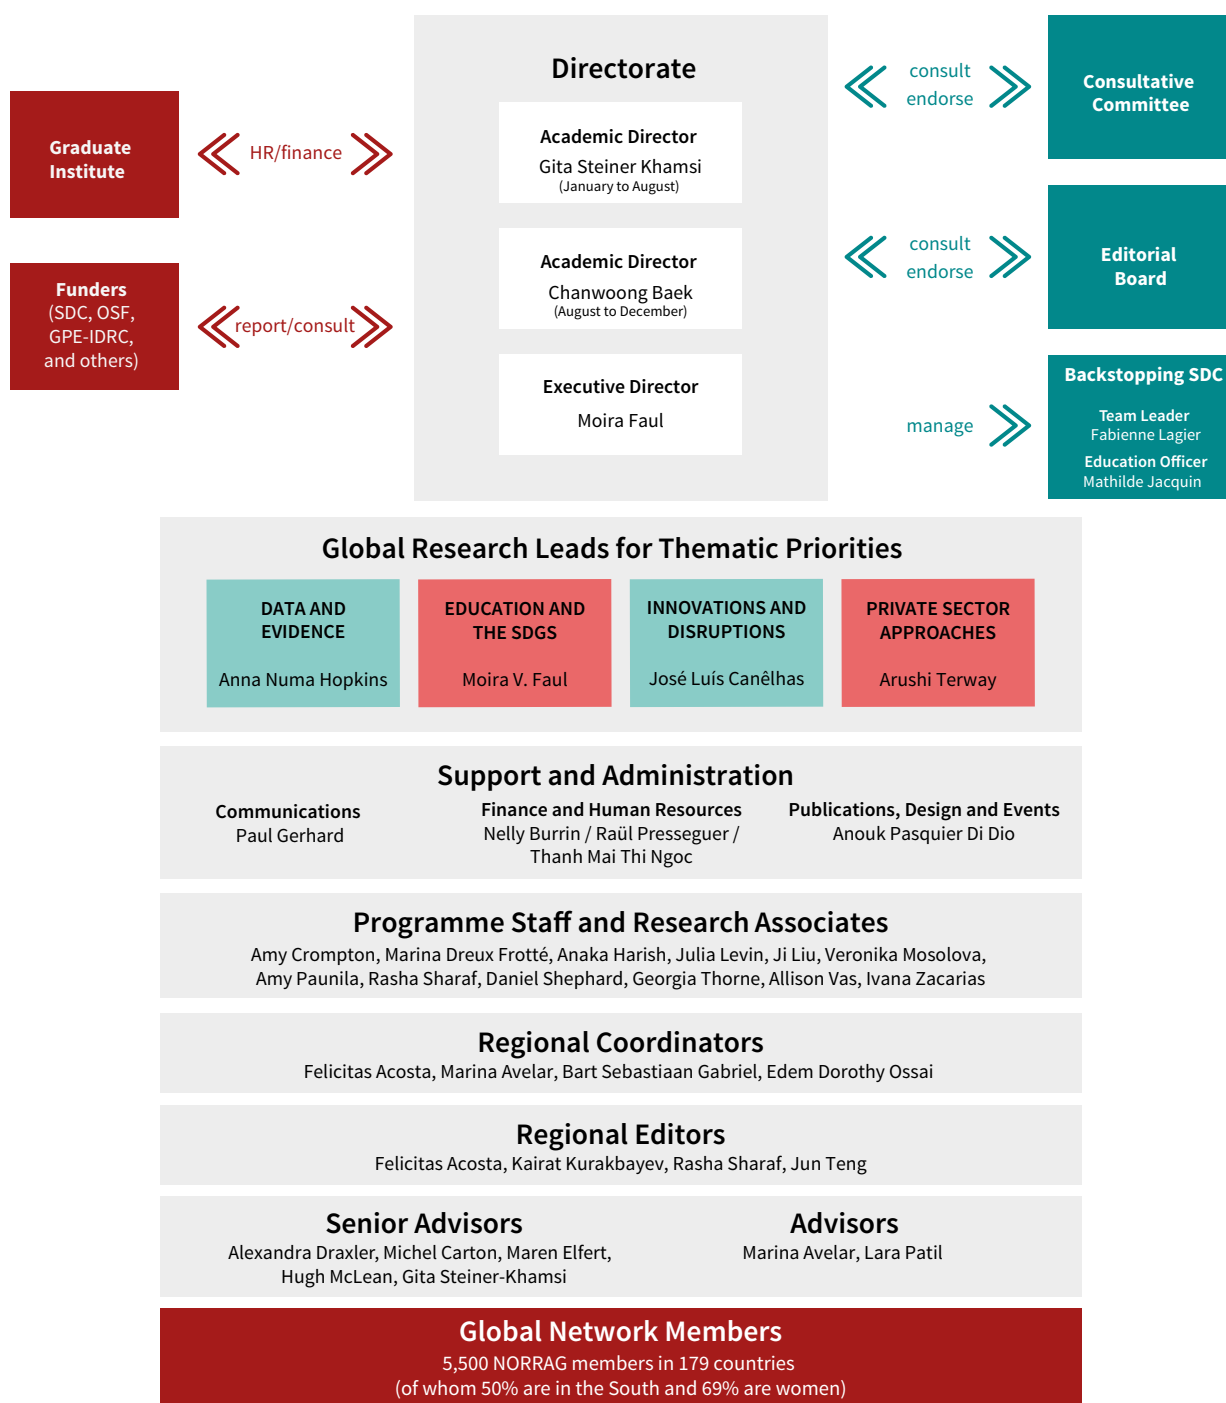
Graduate Institute

HR/finance

Funders
(SDC, OSF, GPE-IDRC, and others)

report/consult

Directorate

Academic Director
Gita Steiner Khamsi
(January to August)

Academic Director
Chanwoong Baek
(August to December)

Executive Director
Moira Faul

consult
endorse

Consultative Committee

consult
endorse

Editorial Board

manage

Backstopping SDC
Team Leader
Fabienne Lagier
Education Officer
Mathilde Jacquin

Global Research Leads for Thematic Priorities

DATA AND EVIDENCE
Anna Numa Hopkins

EDUCATION AND THE SDGS
Moira V. Faul

INNOVATIONS AND DISRUPTIONS
José Luís Canêlhas

PRIVATE SECTOR APPROACHES
Arushi Terway

Support and Administration

Communications
Paul Gerhard

Finance and Human Resources
Nelly Burrin / Raül Presseguer / Thanh Mai Thi Ngoc

Publications, Design and Events
Anouk Pasquier Di Dio

Programme Staff and Research Associates
Amy Crompton, Marina Dreux Frotté, Anaka Harish, Julia Levin, Ji Liu, Veronika Mosolova, Amy Paunila, Rasha Sharaf, Daniel Shephard, Georgia Thorne, Allison Vas, Ivana Zacarias

Regional Coordinators
Felicitas Acosta, Marina Avelar, Bart Sebastiaan Gabriel, Edem Dorothy Ossai

Regional Editors
Felicitas Acosta, Kairat Kurakbayev, Rasha Sharaf, Jun Teng

Senior Advisors
Alexandra Draxler, Michel Carton, Maren Elfert, Hugh McLean, Gita Steiner-Khamsi

Advisors
Marina Avelar, Lara Patil

Global Network Members
5,500 NORRAG members in 179 countries
(of whom 50% are in the South and 69% are women)